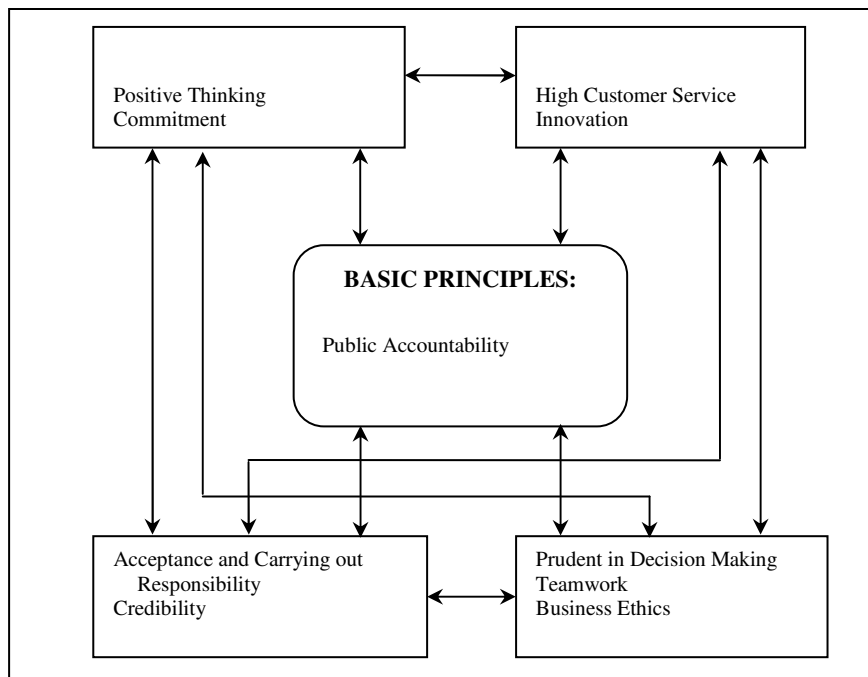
Positive Thinking
Commitment

High Customer Service
Innovation

**BASIC PRINCIPLES:**

Public Accountability

Acceptance and Carrying out Responsibility
Credibility

Prudent in Decision Making
Teamwork
Business Ethics